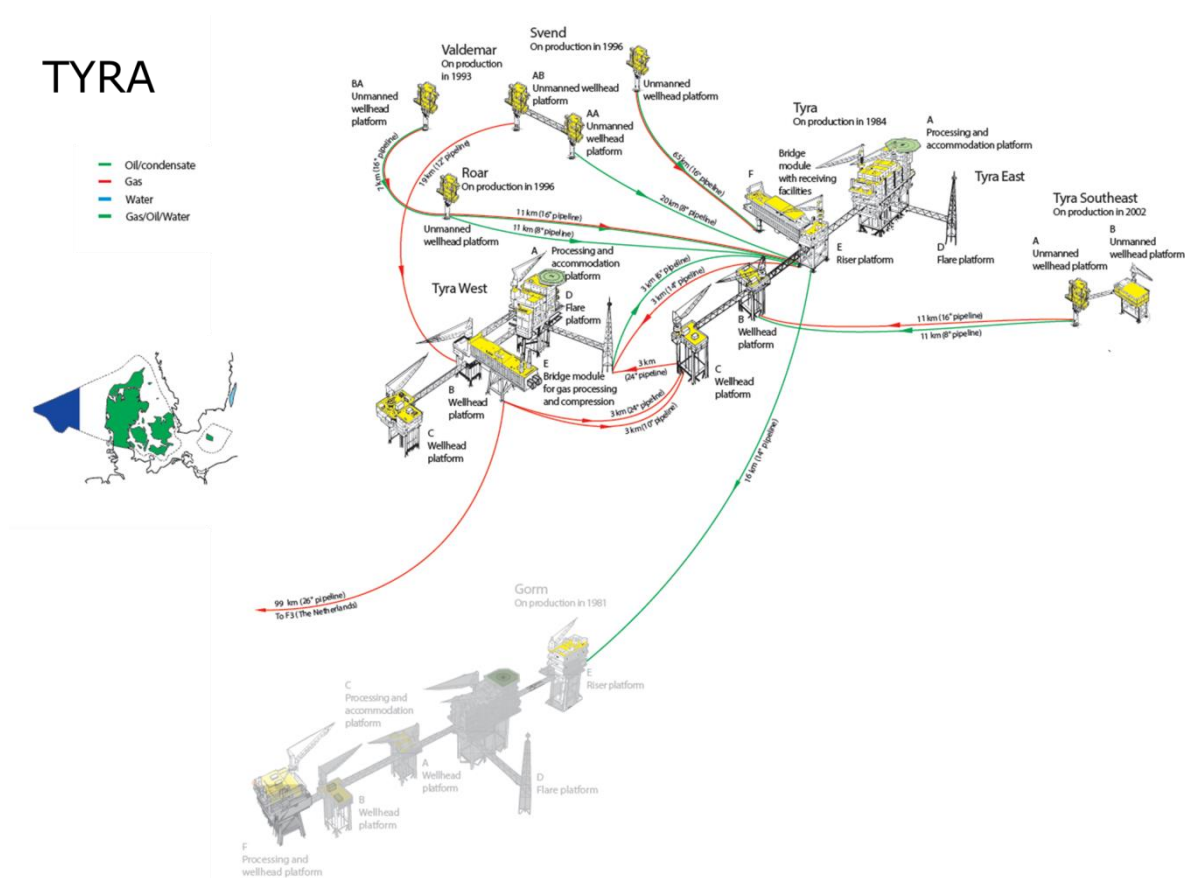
TYRA

Oil/condensate
Gas
Water
Gas/Oil/Water

Valdemar
On production in 1993

Svend
On production in 1996

BA
Unmanned wellhead platform

AB
Unmanned wellhead platform

AA
Unmanned wellhead platform

Unmanned wellhead platform

Tyra
On production in 1984

A
Processing and accommodation platform

7 km (16" pipeline)

19 km (12" pipeline)

65 km (16" pipeline)

F

Bridge module with receiving facilities

Tyra East

Roar
On production in 1996

20 km (8" pipeline)

11 km (16" pipeline)

11 km (8" pipeline)

Unmanned wellhead platform

Tyra Southeast
On production in 2002

E
Riser platform

D
Flare platform

A
Unmanned wellhead platform

B
Unmanned wellhead platform

A
Processing and accommodation platform

Tyra West

D
Flare platform

3 km (8" pipeline)

3 km (14" pipeline)

B
Wellhead platform

11 km (16" pipeline)

11 km (8" pipeline)

E
Bridge module for gas processing and compression

3 km (24" pipeline)

C
Wellhead platform

B
Wellhead platform

C
Wellhead platform

3 km (24" pipeline)

3 km (10" pipeline)

18 km (14" pipeline)

99 km (26" pipeline)
To F3 (The Netherlands)

Gorm
On production in 1981

E
Riser platform

C
Processing and accommodation platform

A
Wellhead platform

D
Flare platform

B
Wellhead platform

F
Processing and wellhead platform